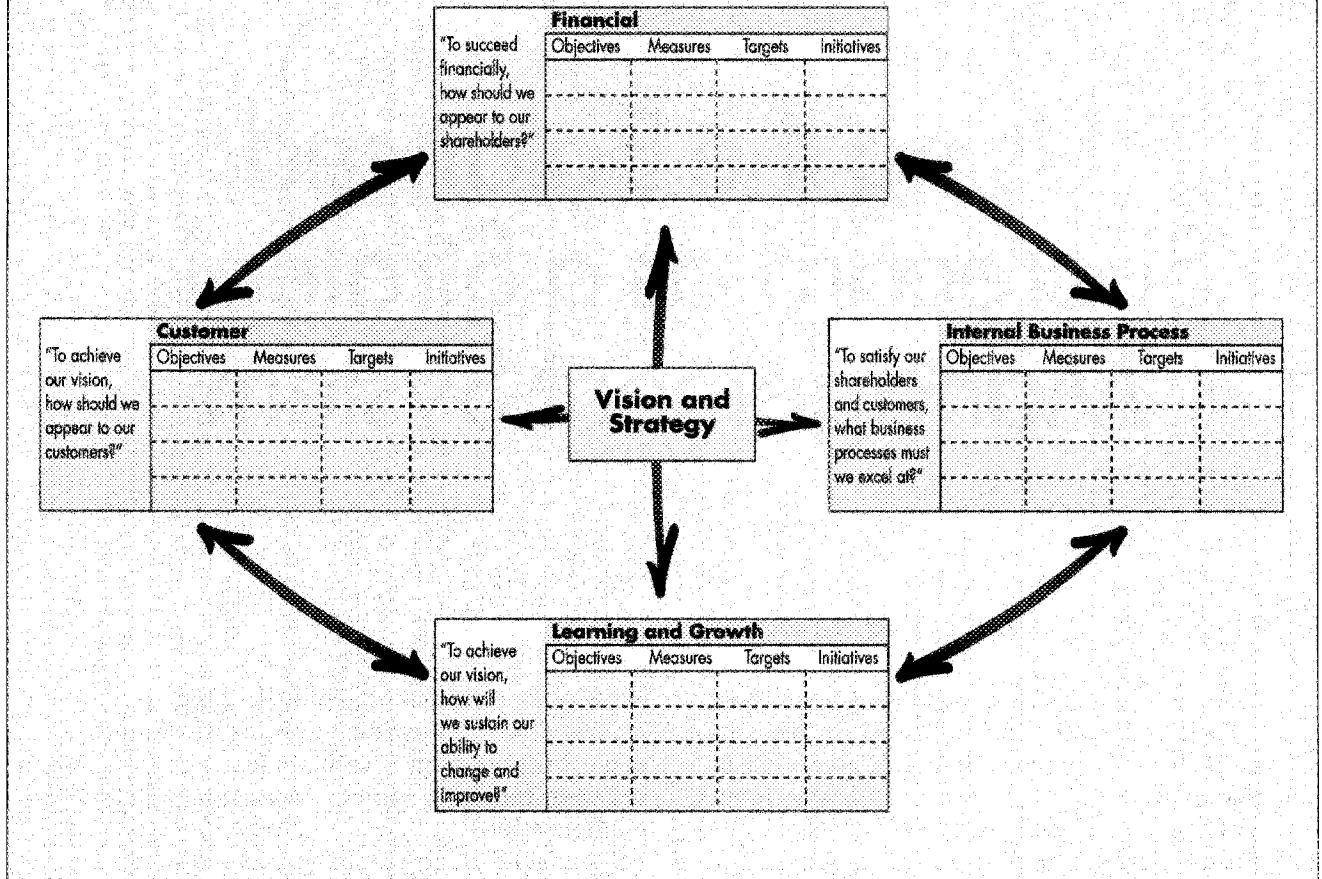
Financial

"To succeed financially, how should we appear to our shareholders?"

| Objectives | Measures | Targets | Initiatives |
|---|---|---|---|
| | | | |
| | | | |
| | | | |
| | | | |

Customer

"To achieve our vision, how should we appear to our customers?"

| Objectives | Measures | Targets | Initiatives |
|---|---|---|---|
| | | | |
| | | | |
| | | | |
| | | | |

Vision and Strategy

Internal Business Process

"To satisfy our shareholders and customers, what business processes must we excel at?"

| Objectives | Measures | Targets | Initiatives |
|---|---|---|---|
| | | | |
| | | | |
| | | | |
| | | | |

Learning and Growth

"To achieve our vision, how will we sustain our ability to change and improve?"

| Objectives | Measures | Targets | Initiatives |
|---|---|---|---|
| | | | |
| | | | |
| | | | |
| | | | |